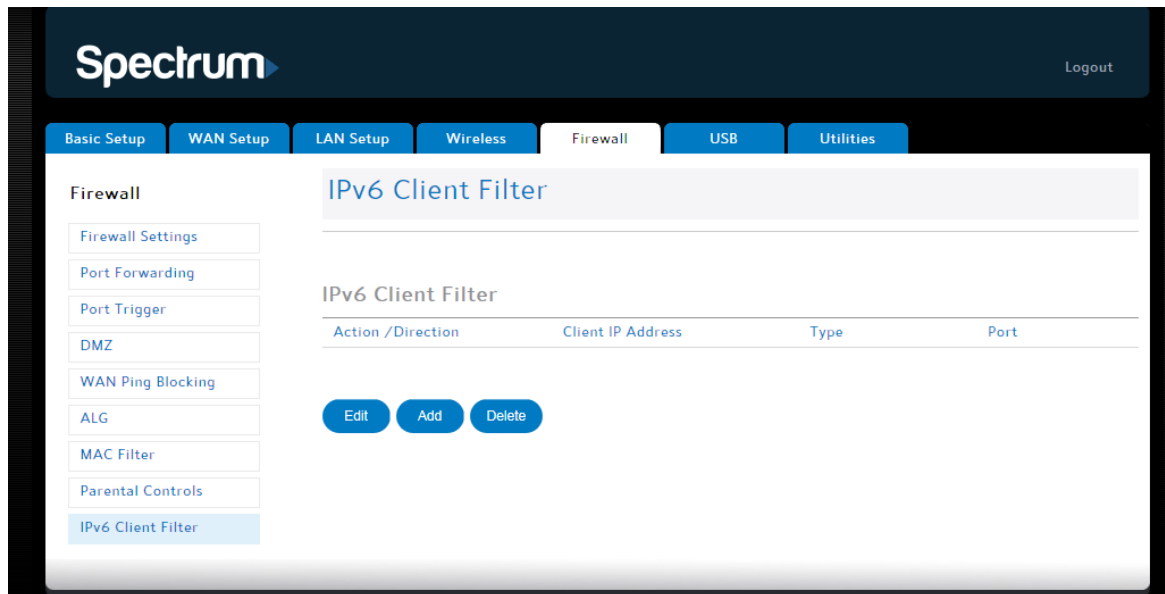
Spectrum

Logout

Basic Setup
WAN Setup
LAN Setup
Wireless
Firewall
USB
Utilities

Firewall

Firewall Settings
Port Forwarding
Port Trigger
DMZ
WAN Ping Blocking
ALG
MAC Filter
Parental Controls
IPv6 Client Filter

IPv6 Client Filter

IPv6 Client Filter

| Action /Direction | Client IP Address | Type | Port |
|---|---|---|---|

Edit
Add
Delete